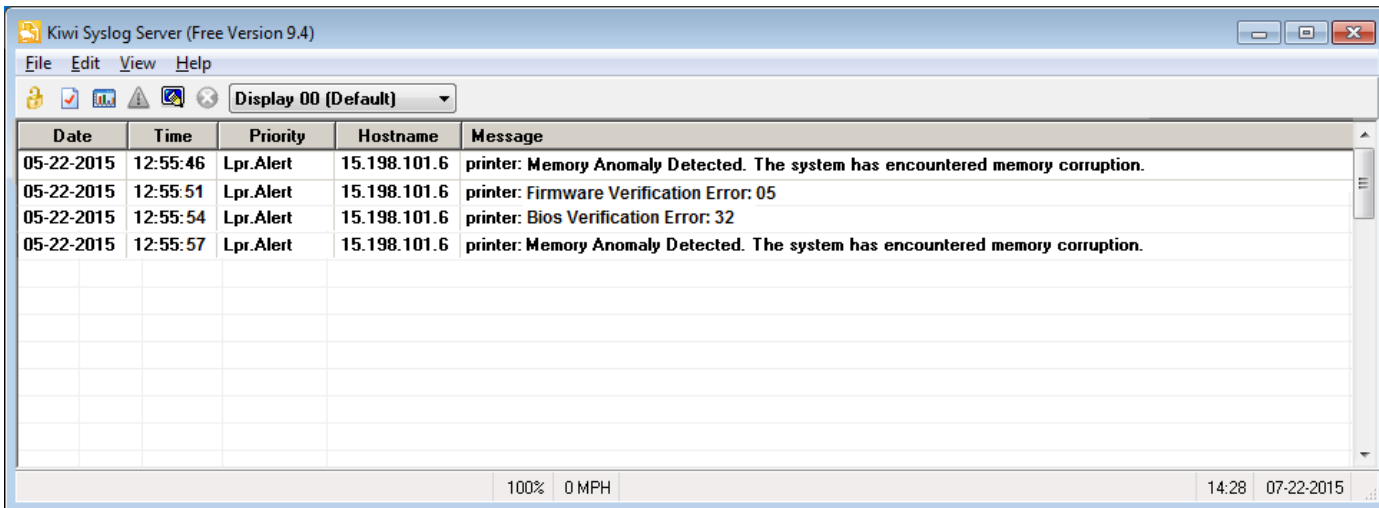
Kiwi Syslog Server (Free Version 9.4)

File Edit View Help

Display 00 (Default)

| Date | Time | Priority | Hostname | Message |
|---|---|---|---|---|
| 05-22-2015 | 12:55:46 | Lpr.Alert | 15.198.101.6 | printer: Memory Anomaly Detected. The system has encountered memory corruption. |
| 05-22-2015 | 12:55:51 | Lpr.Alert | 15.198.101.6 | printer: Firmware Verification Error: 05 |
| 05-22-2015 | 12:55:54 | Lpr.Alert | 15.198.101.6 | printer: Bios Verification Error: 32 |
| 05-22-2015 | 12:55:57 | Lpr.Alert | 15.198.101.6 | printer: Memory Anomaly Detected. The system has encountered memory corruption. |

100% 0 MPH 14:28 07-22-2015